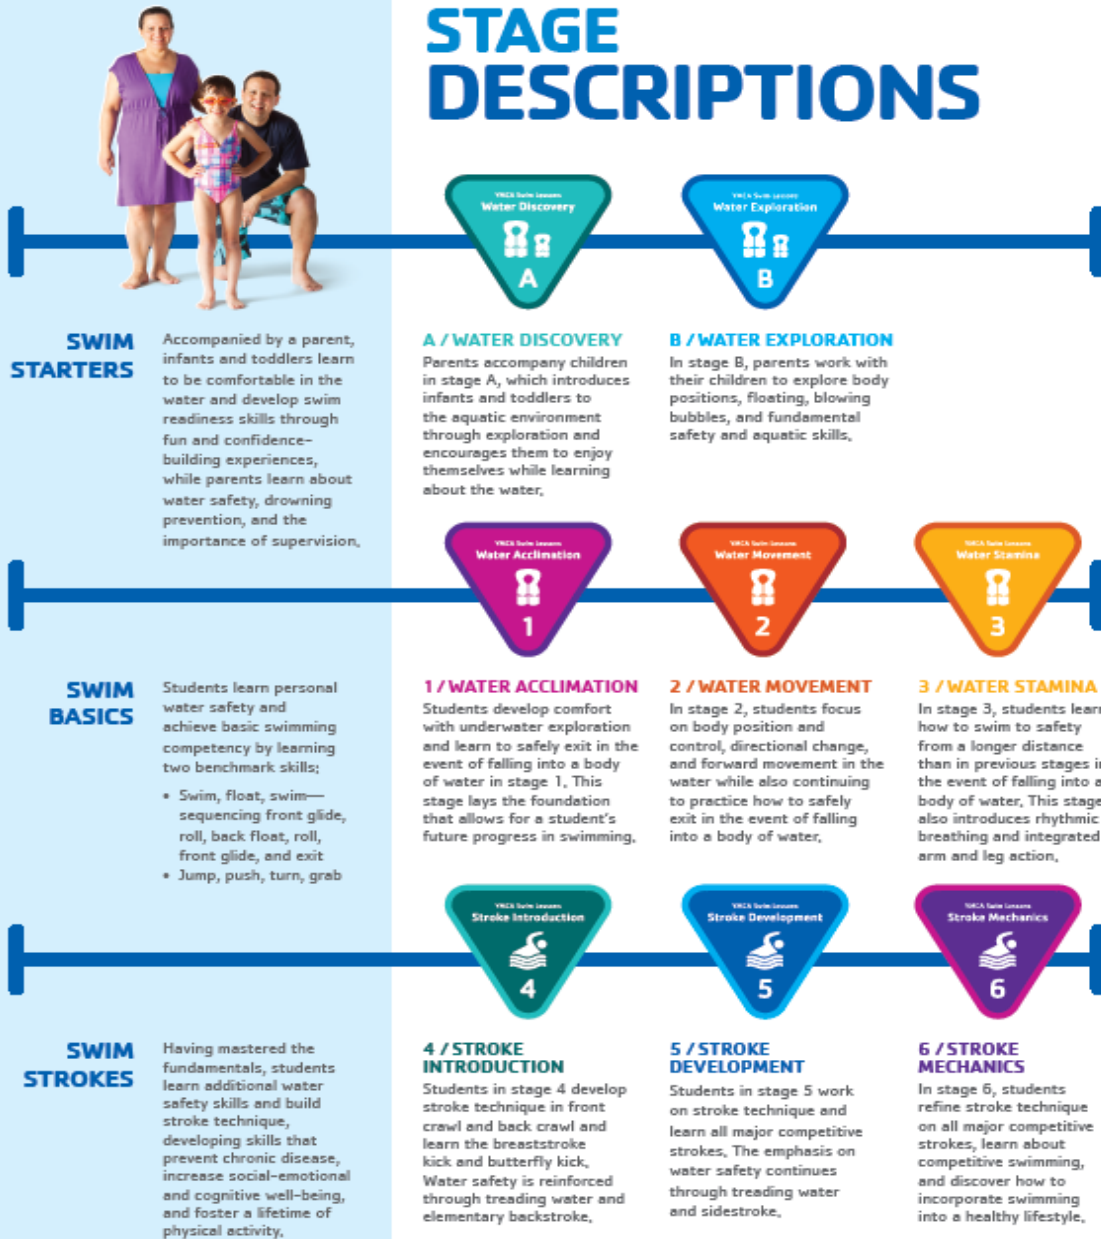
STAGE DESCRIPTIONS

YMCA Swim Lessons
Water Discovery
A

YMCA Swim Lessons
Water Exploration
B

SWIM STARTERS

Accompanied by a parent, infants and toddlers learn to be comfortable in the water and develop swim readiness skills through fun and confidence-building experiences, while parents learn about water safety, drowning prevention, and the importance of supervision.

A / WATER DISCOVERY
Parents accompany children in stage A, which introduces infants and toddlers to the aquatic environment through exploration and encourages them to enjoy themselves while learning about the water.

B / WATER EXPLORATION
In stage B, parents work with their children to explore body positions, floating, blowing bubbles, and fundamental safety and aquatic skills.

YMCA Swim Lessons
Water Acclimation
1

YMCA Swim Lessons
Water Movement
2

YMCA Swim Lessons
Water Stamina
3

SWIM BASICS

Students learn personal water safety and achieve basic swimming competency by learning two benchmark skills:
• Swim, float, swim—sequencing front glide, roll, back float, roll, front glide, and exit
• Jump, push, turn, grab

1 / WATER ACCLIMATION
Students develop comfort with underwater exploration and learn to safely exit in the event of falling into a body of water in stage 1. This stage lays the foundation that allows for a student's future progress in swimming.

2 / WATER MOVEMENT
In stage 2, students focus on body position and control, directional change, and forward movement in the water while also continuing to practice how to safely exit in the event of falling into a body of water.

3 / WATER STAMINA
In stage 3, students lear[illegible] how to swim to safety from a longer distance than in previous stages i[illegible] the event of falling into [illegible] body of water. This stage also introduces rhythmic breathing and integrated arm and leg action.

YMCA Swim Lessons
Stroke Introduction
4

YMCA Swim Lessons
Stroke Development
5

YMCA Swim Lessons
Stroke Mechanics
6

SWIM STROKES

Having mastered the fundamentals, students learn additional water safety skills and build stroke technique, developing skills that prevent chronic disease, increase social-emotional and cognitive well-being, and foster a lifetime of physical activity.

4 / STROKE INTRODUCTION
Students in stage 4 develop stroke technique in front crawl and back crawl and learn the breaststroke kick and butterfly kick. Water safety is reinforced through treading water and elementary backstroke.

5 / STROKE DEVELOPMENT
Students in stage 5 work on stroke technique and learn all major competitive strokes. The emphasis on water safety continues through treading water and sidestroke.

6 / STROKE MECHANICS
In stage 6, students refine stroke technique on all major competitive strokes, learn about competitive swimming, and discover how to incorporate swimming into a healthy lifestyle.